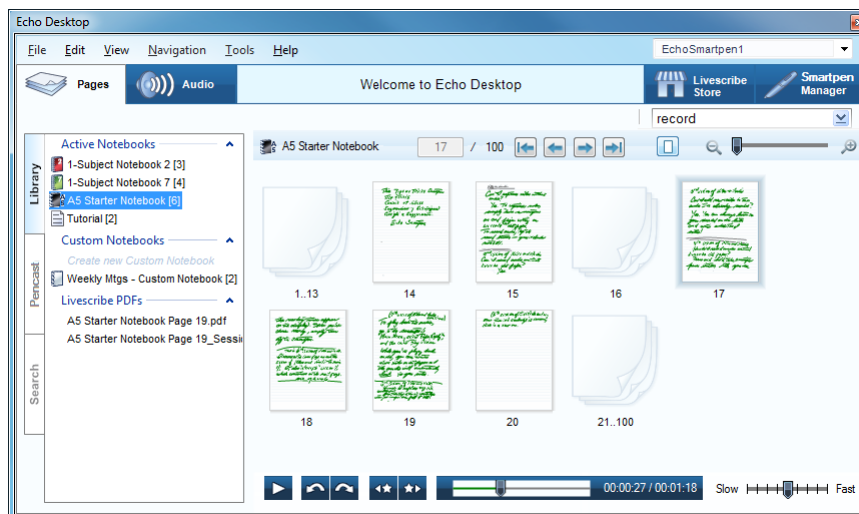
Echo Desktop

File Edit View Navigation Tools Help

EchoSmartpen1

Pages

Audio

Welcome to Echo Desktop

Livescribe Store

Smartpen Manager

record

Library

Pencast

Search

Active Notebooks

1-Subject Notebook 2 [3]

1-Subject Notebook 7 [4]

A5 Starter Notebook [6]

Tutorial [2]

Custom Notebooks

Create new Custom Notebook

Weekly Mtgs - Custom Notebook [2]

Livescribe PDFs

A5 Starter Notebook Page 19.pdf

A5 Starter Notebook Page 19_Sessi

A5 Starter Notebook

17 / 100

1..13

14

15

16

17

18

19

20

21..100

00:00:27 / 00:01:18

Slow

Fast